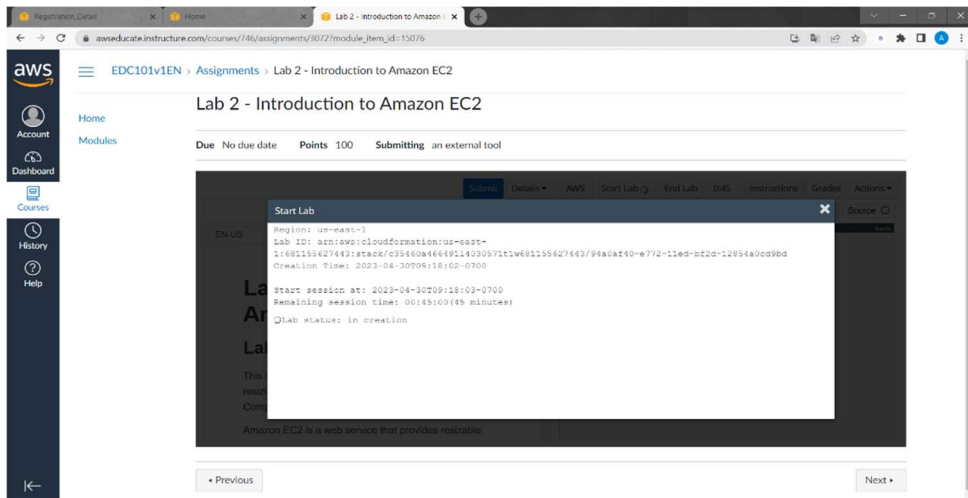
Registration_Detail | Home | Lab 2 - Introduction to Amazon

awseducate.instructure.com/courses/746/assignments/3072?module_item_id=15076

aws

Account

Dashboard

Courses

History

Help

EDC101v1EN > Assignments > Lab 2 - Introduction to Amazon EC2

Home

Modules

Lab 2 - Introduction to Amazon EC2

Due No due date Points 100 Submitting an external tool

Submit Details ▾ AWS Start Lab End Lab 0:45 Instructions Grades Actions ▾

Source

EN-US

La
An

Lal

This
resiz
Com

Amazon EC2 is a web service that provides resizable

Start Lab

Region: us-east-1
Lab ID: arn:aws:cloudformation:us-east-1:681155627443:stack/c35460a4664911403057lt1w681155627443/94a0af40-e772-11ed-bf2d-12854a0cd9bd
Creation Time: 2023-04-30T09:18:02-0700

Start session at: 2023-04-30T09:18:03-0700
Remaining session time: 00:45:00(45 minutes)
Lab status: in creation

◂ Previous

Next ▸